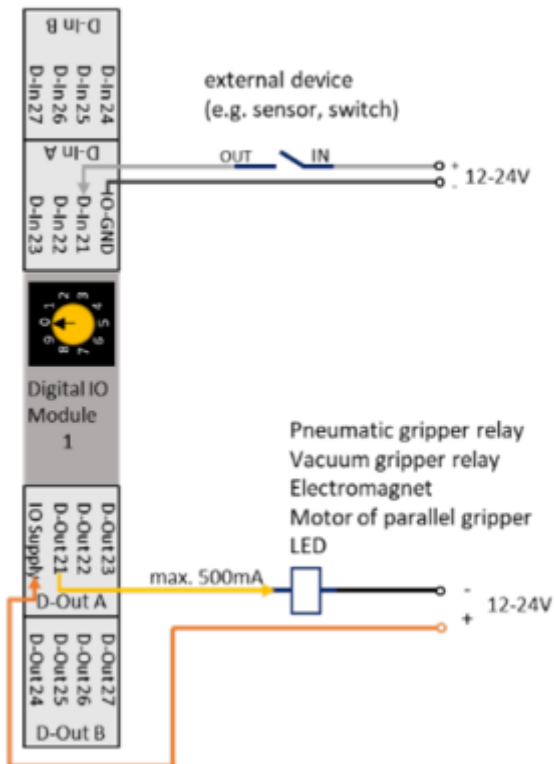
D-In B
D-In 24
D-In 25
D-In 26
D-In 27

external device
(e.g. sensor, switch)

D-In A
IO-GND
D-In 21
D-In 22
D-In 23

OUT IN

+
-
12-24V

0 1 2 3 4 5 6 7 8 9

Digital IO Module
1

Pneumatic gripper relay
Vacuum gripper relay
Electromagnet
Motor of parallel gripper
LED

IO Supply
D-Out 21
D-Out 22
D-Out 23
D-Out A

max. 500mA

-
+
12-24V

D-Out 24
D-Out 25
D-Out 26
D-Out 27
D-Out B